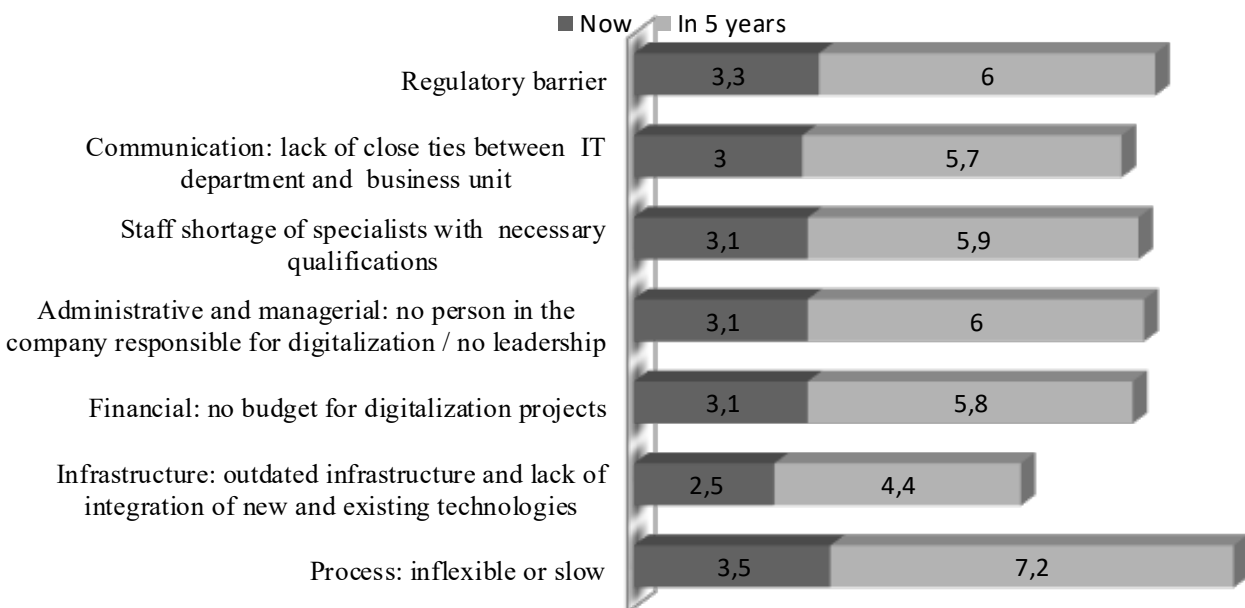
Now In 5 years

Regulatory barrier 3,3 6

Communication: lack of close ties between IT department and business unit 3 5,7

Staff shortage of specialists with necessary qualifications 3,1 5,9

Administrative and managerial: no person in the company responsible for digitalization / no leadership 3,1 6

Financial: no budget for digitalization projects 3,1 5,8

Infrastructure: outdated infrastructure and lack of integration of new and existing technologies 2,5 4,4

Process: inflexible or slow 3,5 7,2